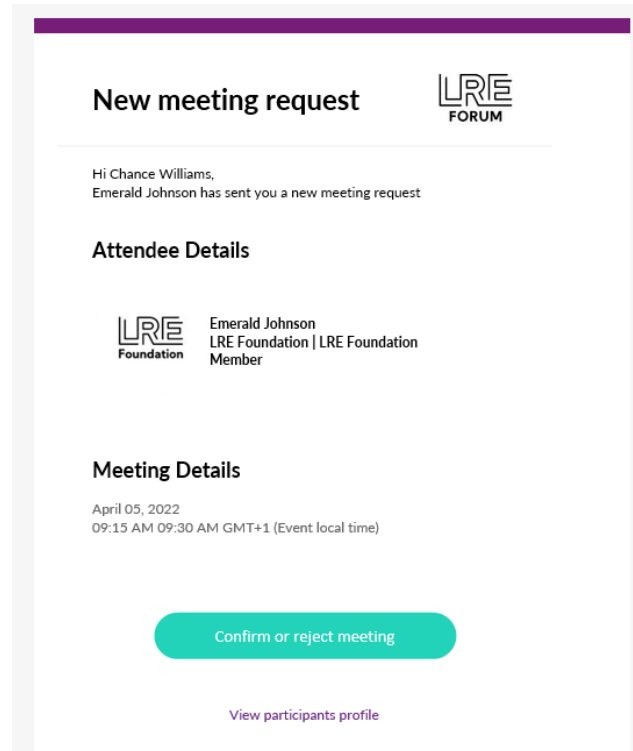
New meeting request

LRE
FORUM

Hi Chance Williams,
Emerald Johnson has sent you a new meeting request

Attendee Details

LRE
Foundation

Emerald Johnson
LRE Foundation | LRE Foundation Member

Meeting Details

April 05, 2022
09:15 AM 09:30 AM GMT+1 (Event local time)

Confirm or reject meeting

View participants profile